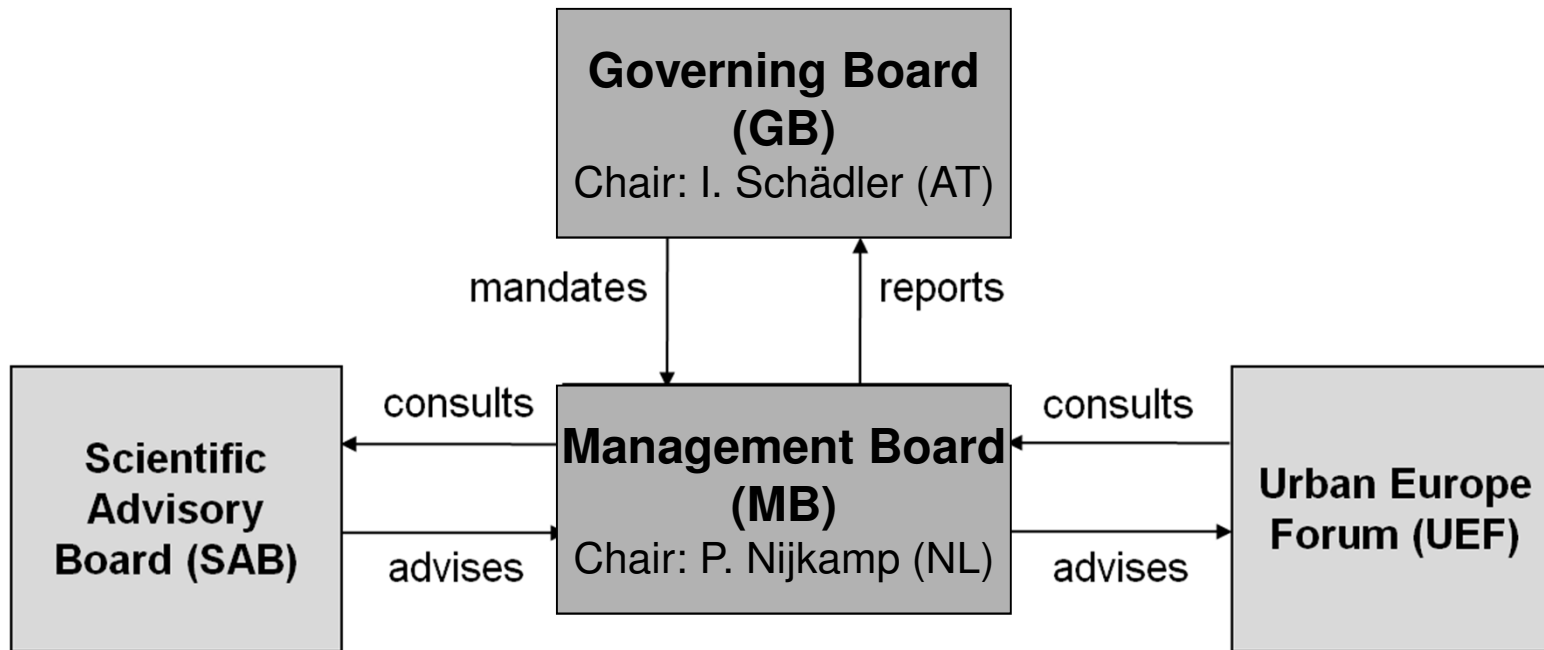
Governing Board (GB)
Chair: I. Schädler (AT)

mandates

reports

Scientific Advisory Board (SAB)

consults

advises

Management Board (MB)
Chair: P. Nijkamp (NL)

consults

advises

Urban Europe Forum (UEF)